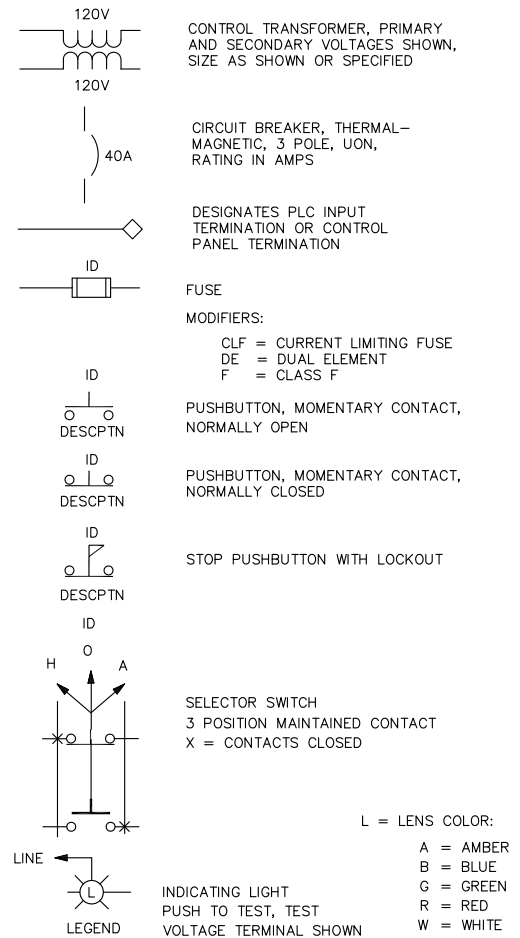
120V

120V

CONTROL TRANSFORMER, PRIMARY AND SECONDARY VOLTAGES SHOWN, SIZE AS SHOWN OR SPECIFIED

40A

CIRCUIT BREAKER, THERMAL-MAGNETIC, 3 POLE, UON, RATING IN AMPS

DESIGNATES PLC INPUT TERMINATION OR CONTROL PANEL TERMINATION

ID

FUSE

MODIFIERS:

CLF = CURRENT LIMITING FUSE
DE = DUAL ELEMENT
F = CLASS F

ID

DESCPTN

PUSHBUTTON, MOMENTARY CONTACT, NORMALLY OPEN

ID

DESCPTN

PUSHBUTTON, MOMENTARY CONTACT, NORMALLY CLOSED

ID

DESCPTN

STOP PUSHBUTTON WITH LOCKOUT

ID

H O A

SELECTOR SWITCH
3 POSITION MAINTAINED CONTACT
X = CONTACTS CLOSED

L = LENS COLOR:

A = AMBER
B = BLUE
G = GREEN
R = RED
W = WHITE

LINE

L

LEGEND

INDICATING LIGHT
PUSH TO TEST, TEST VOLTAGE TERMINAL SHOWN